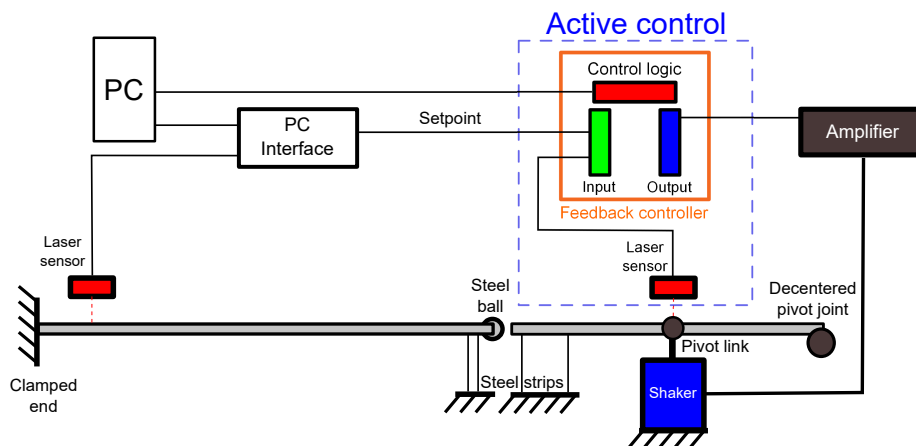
Active control

PC

PC Interface

Setpoint

Control logic

Input

Output

Feedback controller

Amplifier

Laser sensor

Laser sensor

Steel ball

Decentered pivot joint

Pivot link

Clamped end

Steel strips

Shaker